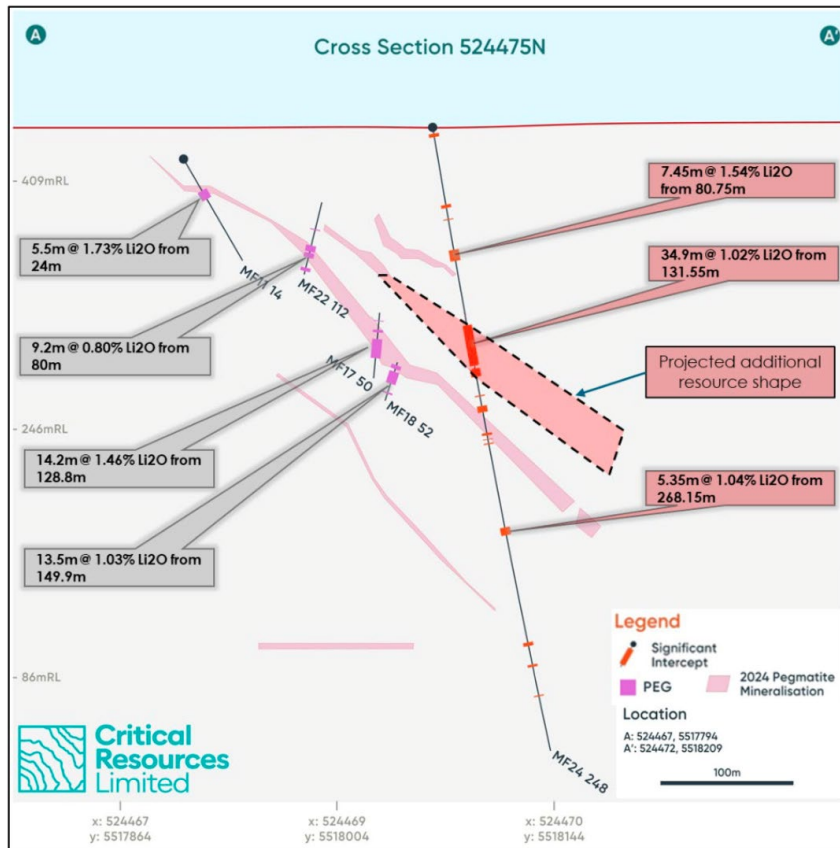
A

Cross Section 524475N

A'

- 409mRL

- 246mRL

- 86mRL

5.5m @ 1.73% Li2O from 24m

9.2m @ 0.80% Li2O from 80m

14.2m @ 1.46% Li2O from 128.8m

13.5m @ 1.03% Li2O from 149.9m

7.45m @ 1.54% Li2O from 80.75m

34.9m @ 1.02% Li2O from 131.55m

Projected additional resource shape

5.35m @ 1.04% Li2O from 268.15m

MF11 14

MF22 112

MF17 50

MF18 52

MF24 248

Legend

Significant Intercept

PEG

2024 Pegmatite Mineralisation

Location

A: 524467, 5517794
A': 524472, 5518209

100m

Critical Resources Limited

x: 524467
y: 5517864

x: 524469
y: 5518004

x: 524470
y: 5518144